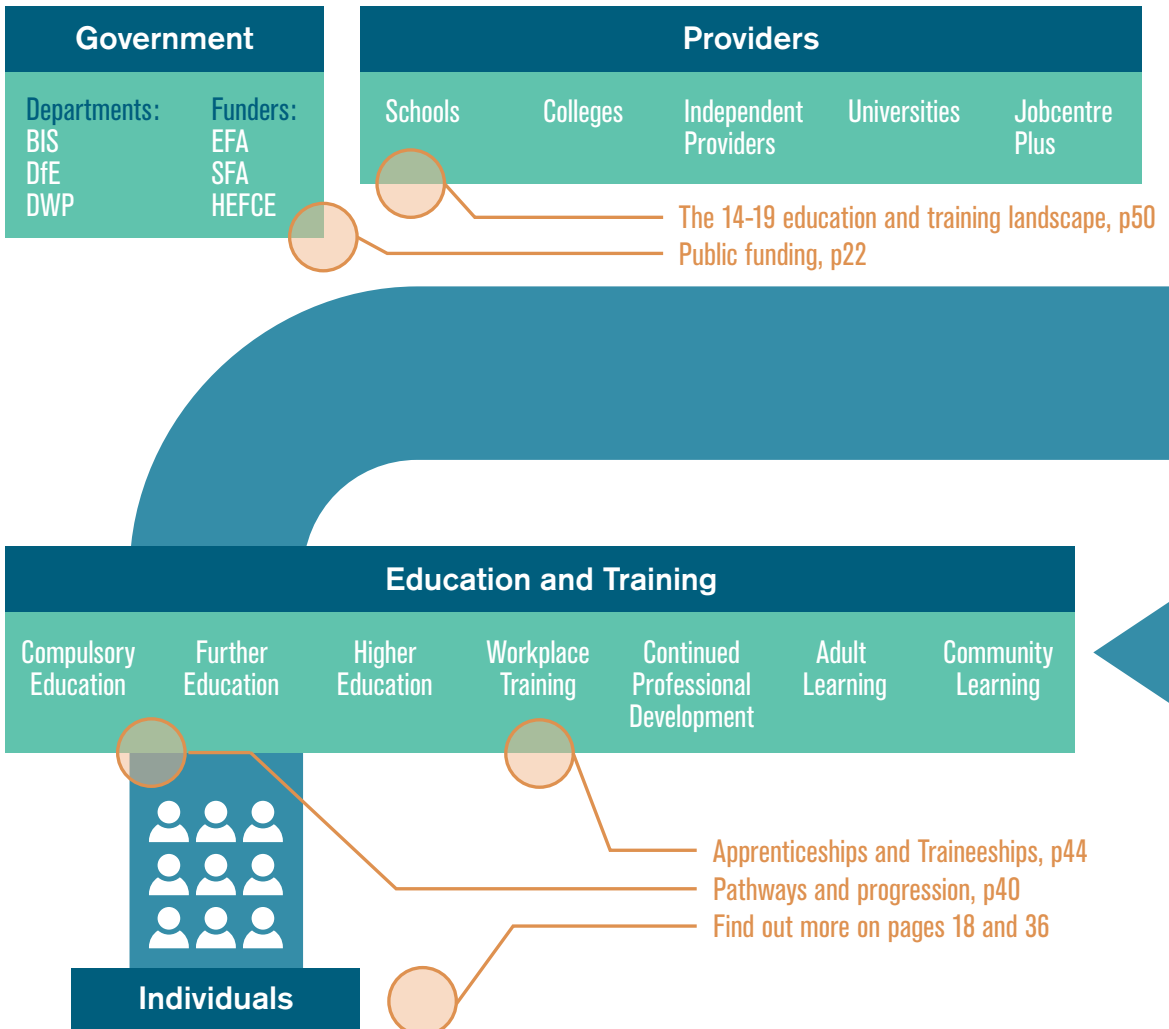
Government

Departments:
BIS
DfE
DWP

Funders:
EFA
SFA
HEFCE

Providers

Schools

Colleges

Independent Providers

Universities

Jobcentre Plus

The 14-19 education and training landscape, p50

Public funding, p22

Education and Training

Compulsory Education

Further Education

Higher Education

Workplace Training

Continued Professional Development

Adult Learning

Community Learning

Apprenticeships and Traineeships, p44

Pathways and progression, p40

Find out more on pages 18 and 36

Individuals